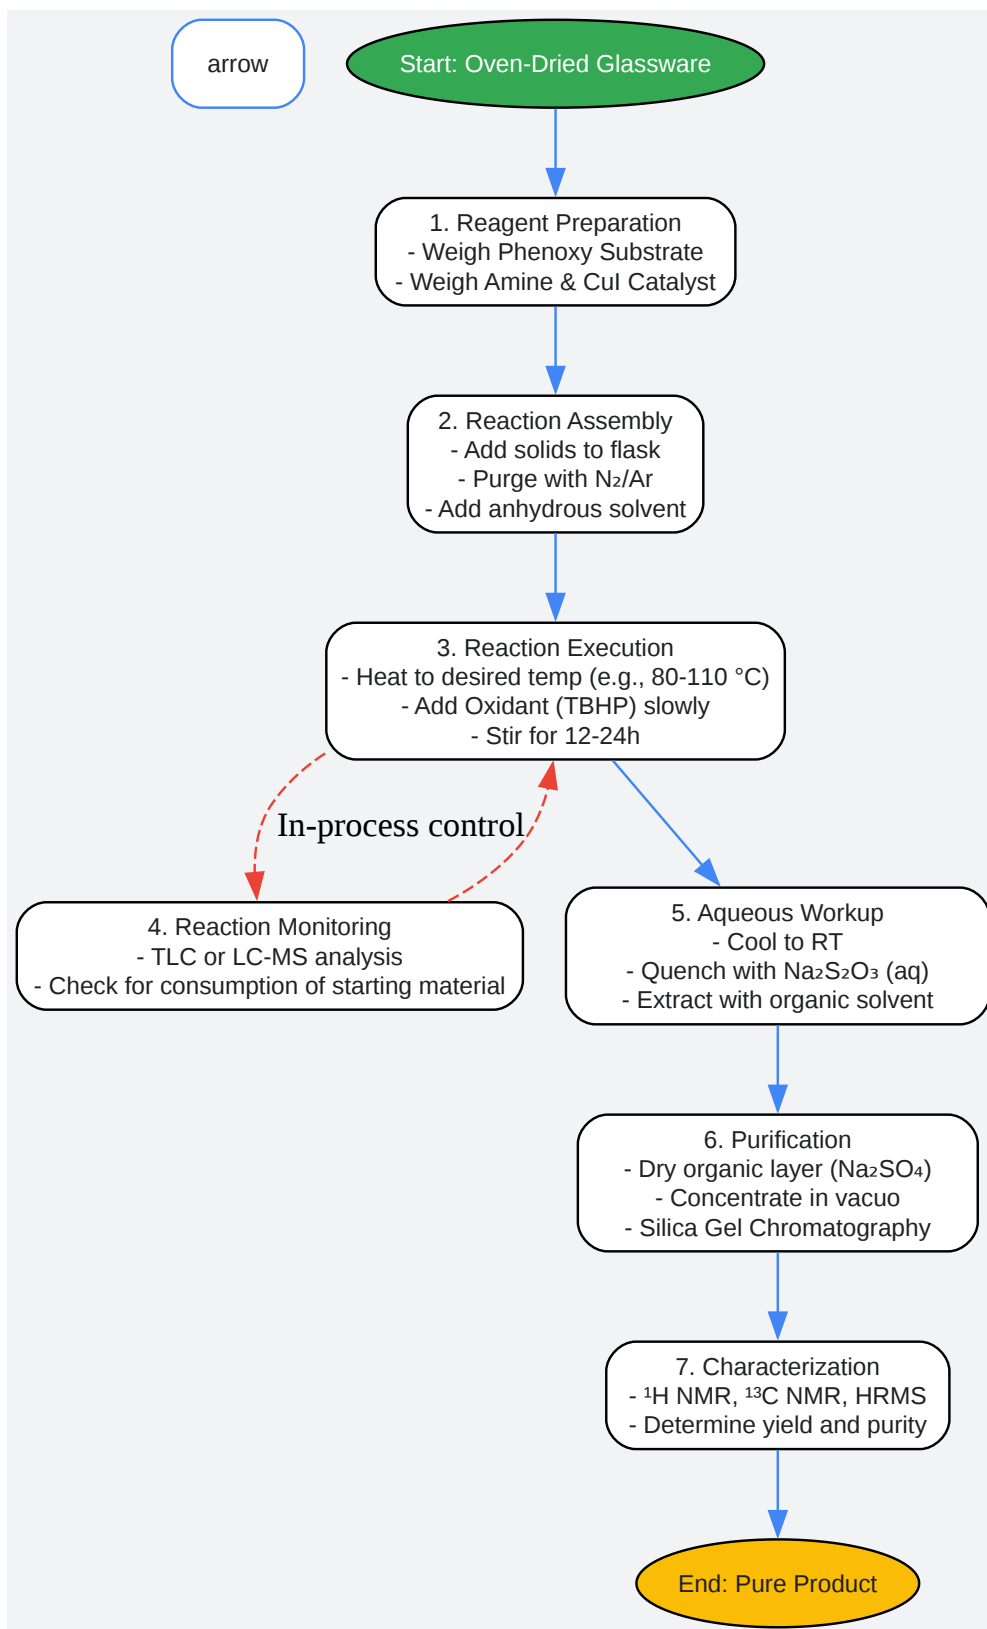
arrow

Start: Oven-Dried Glassware

1. Reagent Preparation
- Weigh Phenoxy Substrate
- Weigh Amine & CuI Catalyst

2. Reaction Assembly
- Add solids to flask
- Purge with $N_2$/Ar
- Add anhydrous solvent

3. Reaction Execution
- Heat to desired temp (e.g., 80-110 °C)
- Add Oxidant (TBHP) slowly
- Stir for 12-24h

In-process control

4. Reaction Monitoring
- TLC or LC-MS analysis
- Check for consumption of starting material

5. Aqueous Workup
- Cool to RT
- Quench with $Na_2S_2O_3$ (aq)
- Extract with organic solvent

6. Purification
- Dry organic layer ($Na_2SO_4$)
- Concentrate in vacuo
- Silica Gel Chromatography

7. Characterization
- $^1$H NMR, $^{13}$C NMR, HRMS
- Determine yield and purity

End: Pure Product